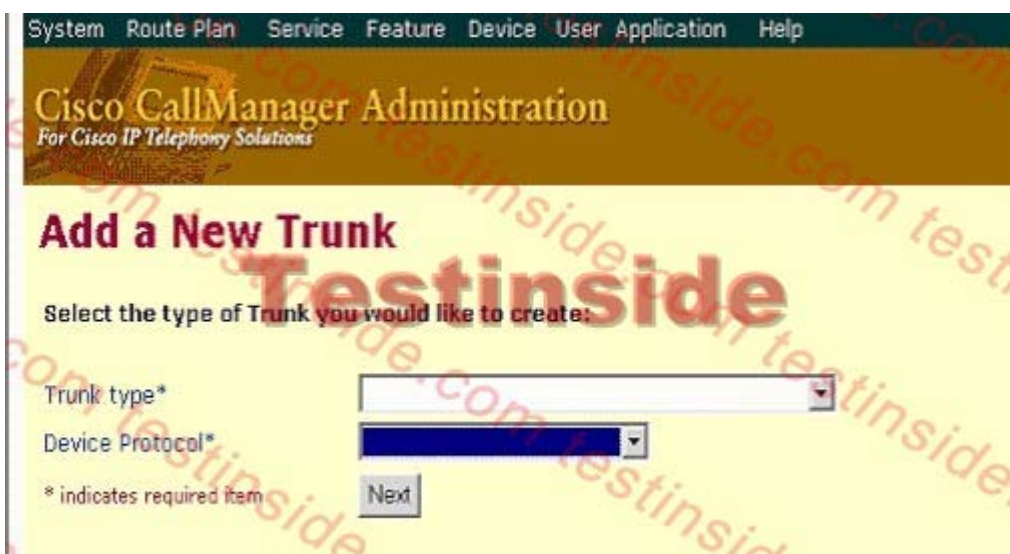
System Route Plan Service Feature Device User Application Help

Cisco CallManager Administration
For Cisco IP Telephony Solutions

Add a New Trunk

Testinside

Select the type of Trunk you would like to create:

Trunk type*

Device Protocol*

* indicates required item

Next

testinside.com testinside.com testinside.com testinside.com testinside